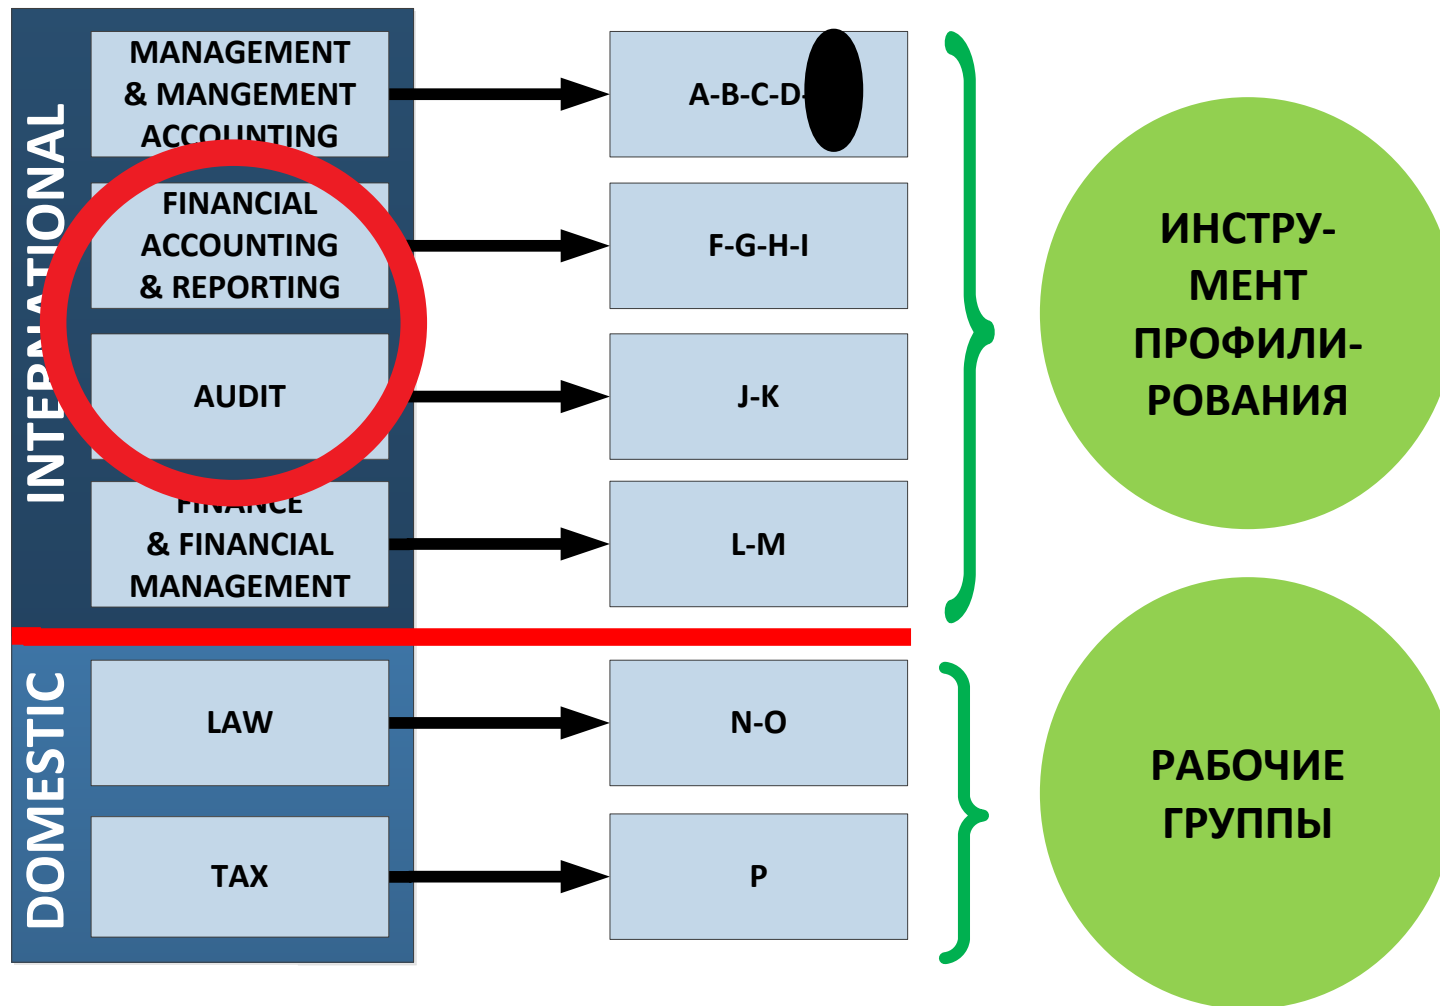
INTERNATIONAL

MANAGEMENT & MANGEMENT ACCOUNTING

FINANCIAL ACCOUNTING & REPORTING

AUDIT

FINANCE & FINANCIAL MANAGEMENT

A-B-C-D-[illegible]

F-G-H-I

J-K

L-M

ИНСТРУ-МЕНТ ПРОФИЛИ-РОВАНИЯ

DOMESTIC

LAW

TAX

N-O

P

РАБОЧИЕ ГРУППЫ